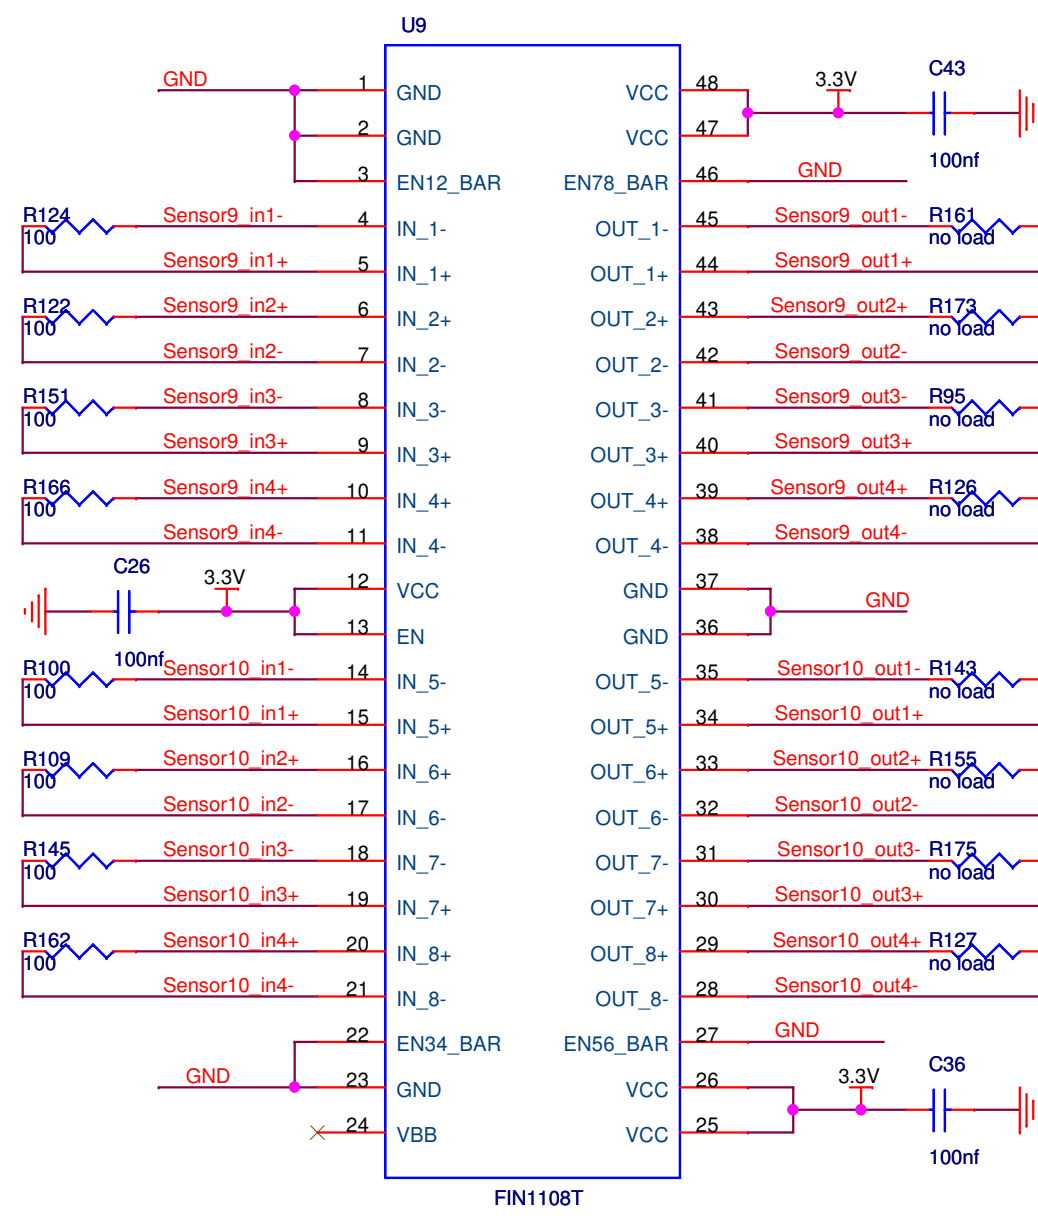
U9

GND 1 GND
2 GND
3 EN12_BAR
R124 100 Sensor9_in1- 4 IN_1-
Sensor9_in1+ 5 IN_1+
R122 100 Sensor9_in2+ 6 IN_2+
Sensor9_in2- 7 IN_2-
R151 100 Sensor9_in3- 8 IN_3-
Sensor9_in3+ 9 IN_3+
R166 100 Sensor9_in4+ 10 IN_4+
Sensor9_in4- 11 IN_4-
C26 100nf 3.3V 12 VCC
13 EN
R100 100 Sensor10_in1- 14 IN_5-
Sensor10_in1+ 15 IN_5+
R109 100 Sensor10_in2+ 16 IN_6+
Sensor10_in2- 17 IN_6-
R145 100 Sensor10_in3- 18 IN_7-
Sensor10_in3+ 19 IN_7+
R162 100 Sensor10_in4+ 20 IN_8+
Sensor10_in4- 21 IN_8-
22 EN34_BAR
GND 23 GND
24 VBB

VCC 48 3.3V C43 100nf
VCC 47
EN78_BAR 46 GND
OUT_1- 45 Sensor9_out1- R161 no load
OUT_1+ 44 Sensor9_out1+
OUT_2+ 43 Sensor9_out2+ R173 no load
OUT_2- 42 Sensor9_out2-
OUT_3- 41 Sensor9_out3- R95 no load
OUT_3+ 40 Sensor9_out3+
OUT_4+ 39 Sensor9_out4+ R126 no load
OUT_4- 38 Sensor9_out4-
GND 37 GND
GND 36
OUT_5- 35 Sensor10_out1- R143 no load
OUT_5+ 34 Sensor10_out1+
OUT_6+ 33 Sensor10_out2+ R155 no load
OUT_6- 32 Sensor10_out2-
OUT_7- 31 Sensor10_out3- R175 no load
OUT_7+ 30 Sensor10_out3+
OUT_8+ 29 Sensor10_out4+ R127 no load
OUT_8- 28 Sensor10_out4-
EN56_BAR 27 GND
VCC 26 3.3V C36 100nf
VCC 25

FIN1108T